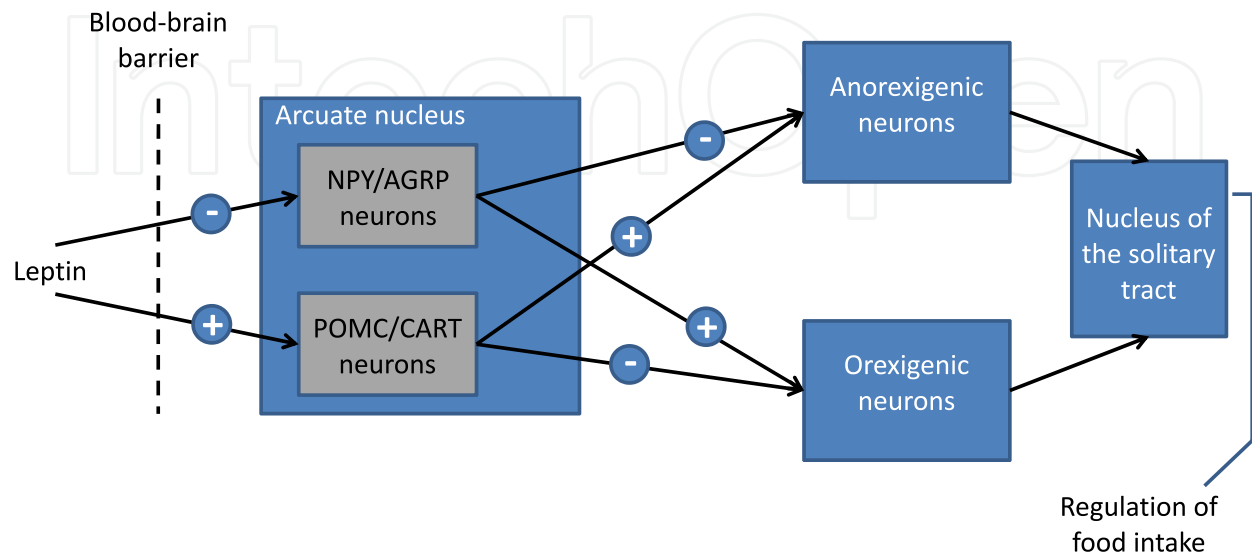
Blood-brain barrier

Arcuate nucleus

NPY/AGRP neurons

POMC/CART neurons

Leptin

-

+

-

+

+

-

Anorexigenic neurons

Orexigenic neurons

Nucleus of the solitary tract

Regulation of food intake

IntechOpen